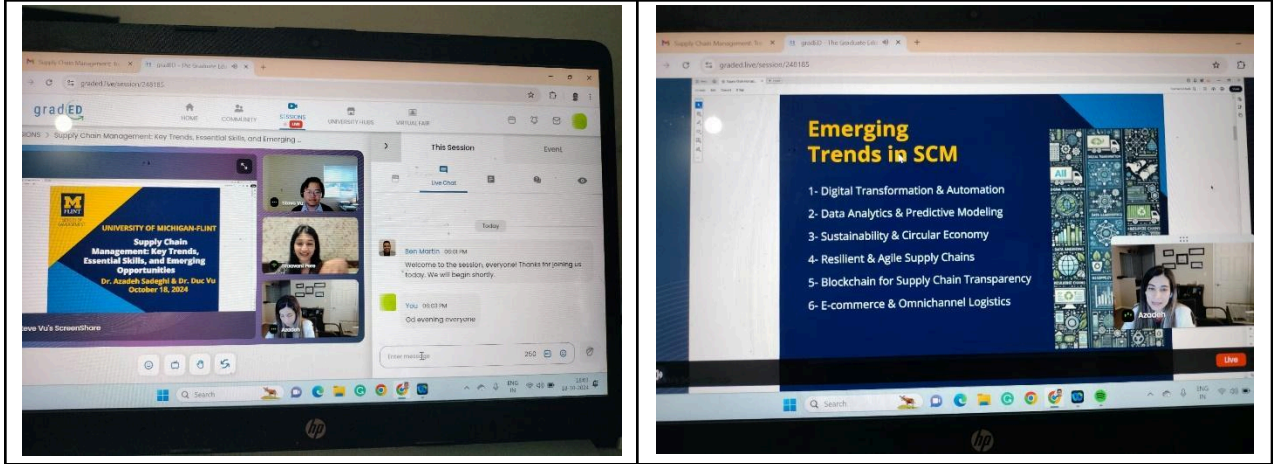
Supply Chain Management: Ke × gradED - The Graduate Life ×

graded.live/session/248185

gradED HOME COMMUNITY SESSIONS LIVE UNIVERSITY HUBS VIRTUAL FAIR

SIONS > Supply Chain Management: Key Trends, Essential Skills, and Emerging ...

M FLINT

UNIVERSITY OF MICHIGAN-FLINT

Supply Chain Management: Key Trends, Essential Skills, and Emerging Opportunities

Dr. Azadeh Sadeghi & Dr. Duc Vu

October 18, 2024

Steve Vu's ScreenShare

Azadeh

This Session Event

Live Chat

Today

Ben Martin 06:01 PM
Welcome to the session, everyone! Thanks for joining us today. We will begin shortly.

You 06:03 PM
Gd evening everyone

Enter message 250

Search

ENG IN

Supply Chain Management: Ke × gradED - The Graduate Life ×

graded.live/session/248185

Emerging Trends in SCM

1- Digital Transformation & Automation
2- Data Analytics & Predictive Modeling
3- Sustainability & Circular Economy
4- Resilient & Agile Supply Chains
5- Blockchain for Supply Chain Transparency
6- E-commerce & Omnichannel Logistics

Azadeh

Live

Search

ENG IN

hp